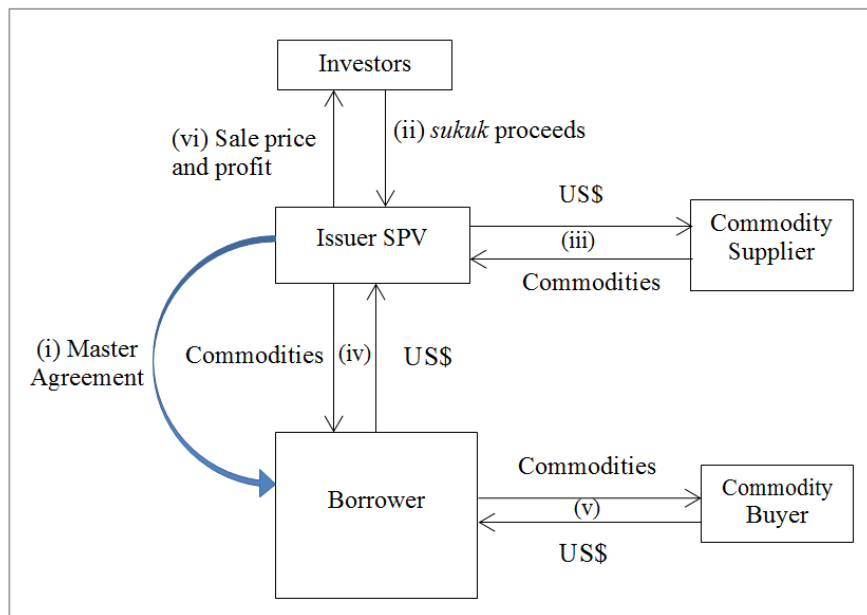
Investors

(vi) Sale price and profit

(ii) sukuk proceeds

Issuer SPV

US$

(iii)

Commodities

Commodity Supplier

(i) Master Agreement

Commodities

(iv)

US$

Borrower

Commodities

(v)

US$

Commodity Buyer